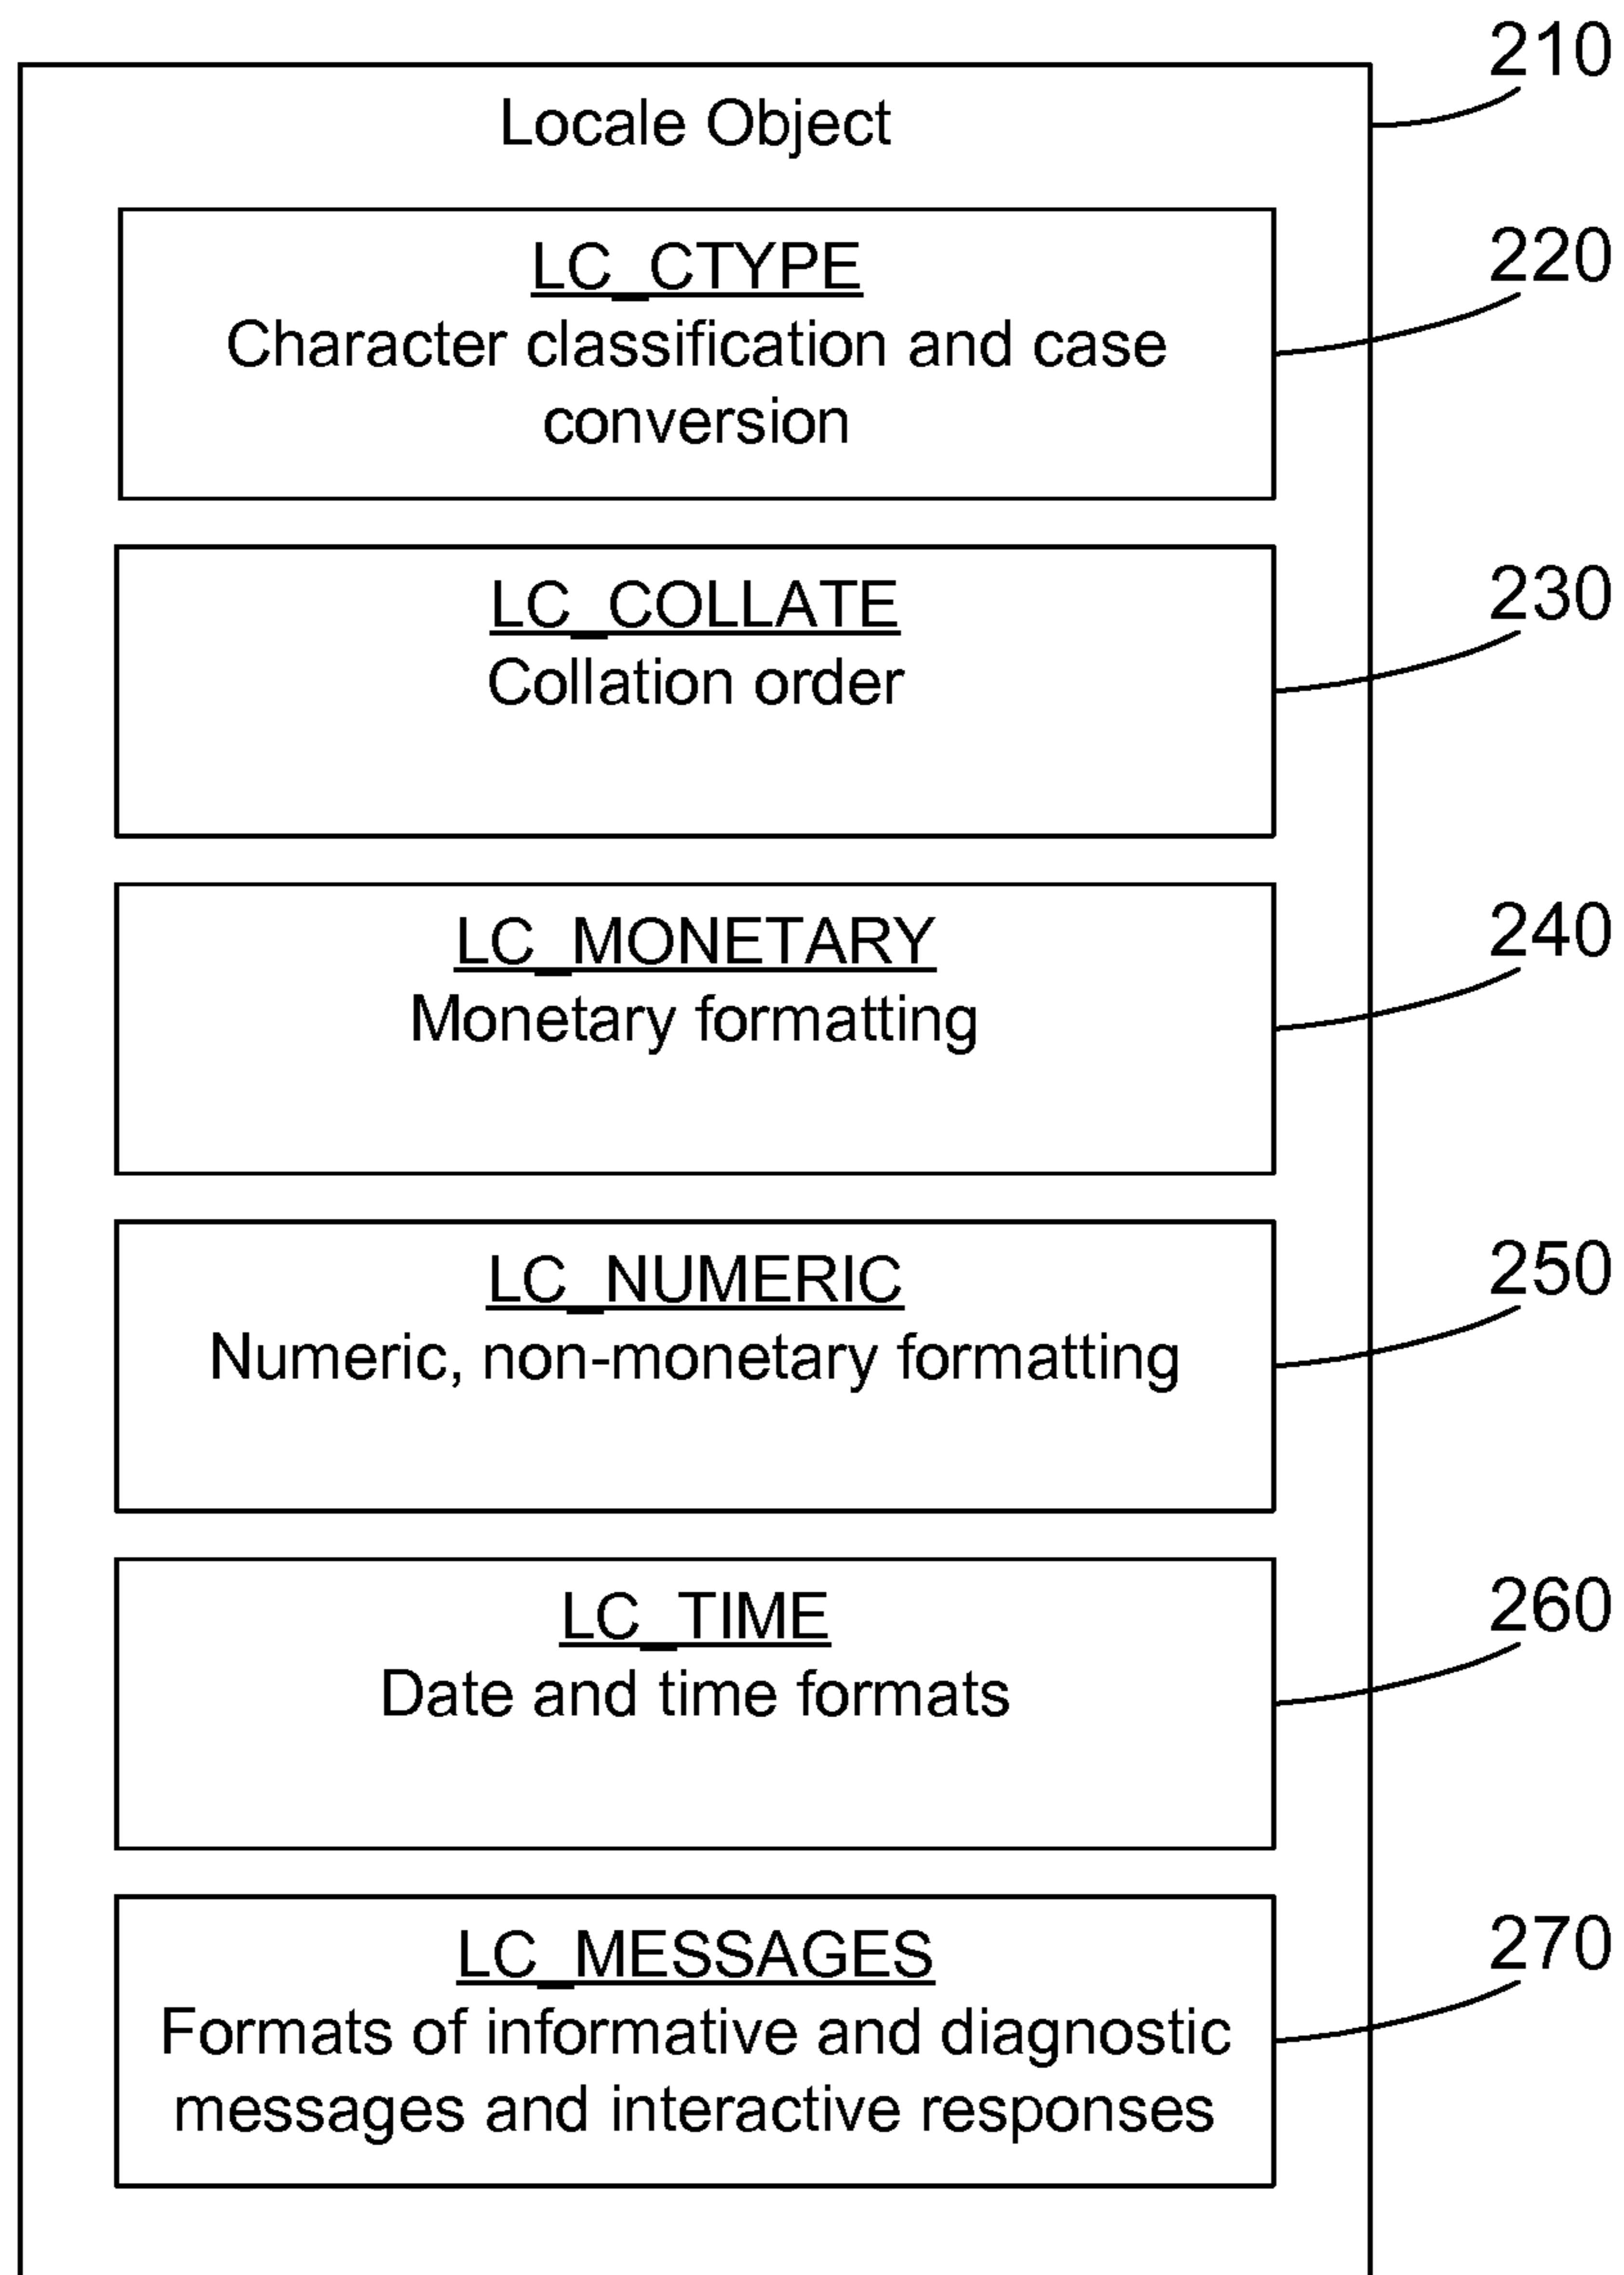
210

Locale Object

220

LC_CTYPE
Character classification and case conversion

230

LC_COLLATE
Collation order

240

LC_MONETARY
Monetary formatting

250

LC_NUMERIC
Numeric, non-monetary formatting

260

LC_TIME
Date and time formats

270

LC_MESSAGES
Formats of informative and diagnostic messages and interactive responses